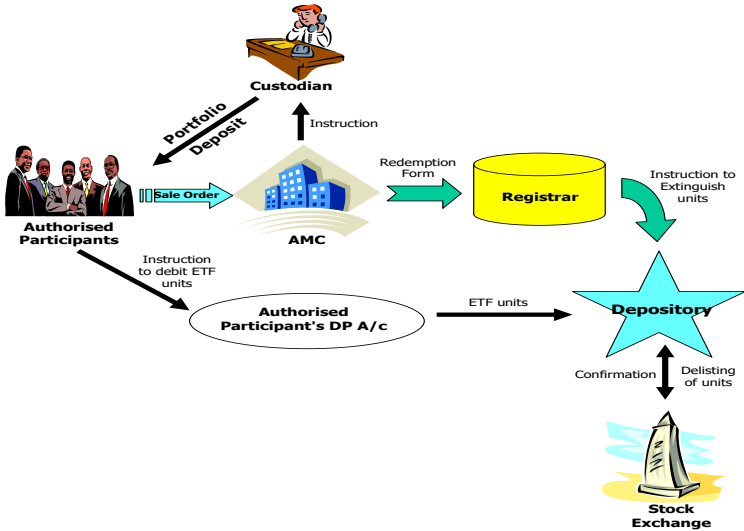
Custodian

Portfolio Deposit

Instruction

Authorised Participants

Sale Order

AMC

Redemption Form

Registrar

Instruction to Extinguish units

Instruction to debit ETF units

Authorised Participant's DP A/c

ETF units

Depository

Confirmation

Delisting of units

Stock Exchange